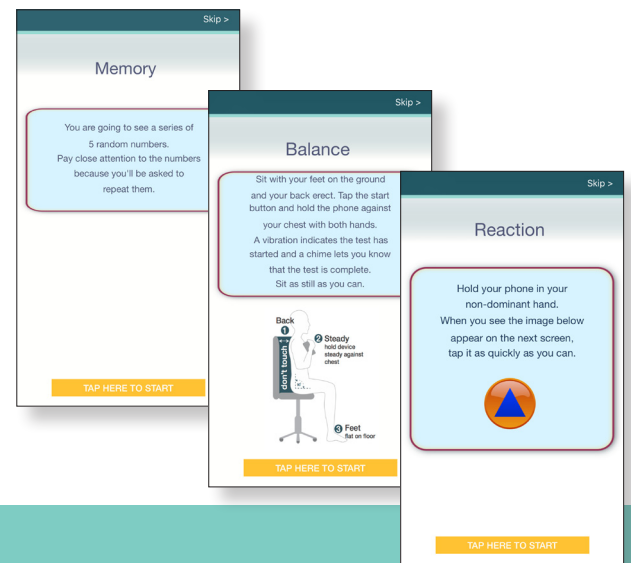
Skip >

Memory

You are going to see a series of 5 random numbers. Pay close attention to the numbers because you'll be asked to repeat them.

TAP HERE TO START

Skip >

Balance

Sit with your feet on the ground and your back erect. Tap the start button and hold the phone against your chest with both hands. A vibration indicates the test has started and a chime lets you know that the test is complete. Sit as still as you can.

Back
1
don't touch
2 Steady
hold device steady against chest
3 Feet
flat on floor

TAP HERE TO START

Skip >

Reaction

Hold your phone in your non-dominant hand. When you see the image below appear on the next screen, tap it as quickly as you can.

TAP HERE TO START